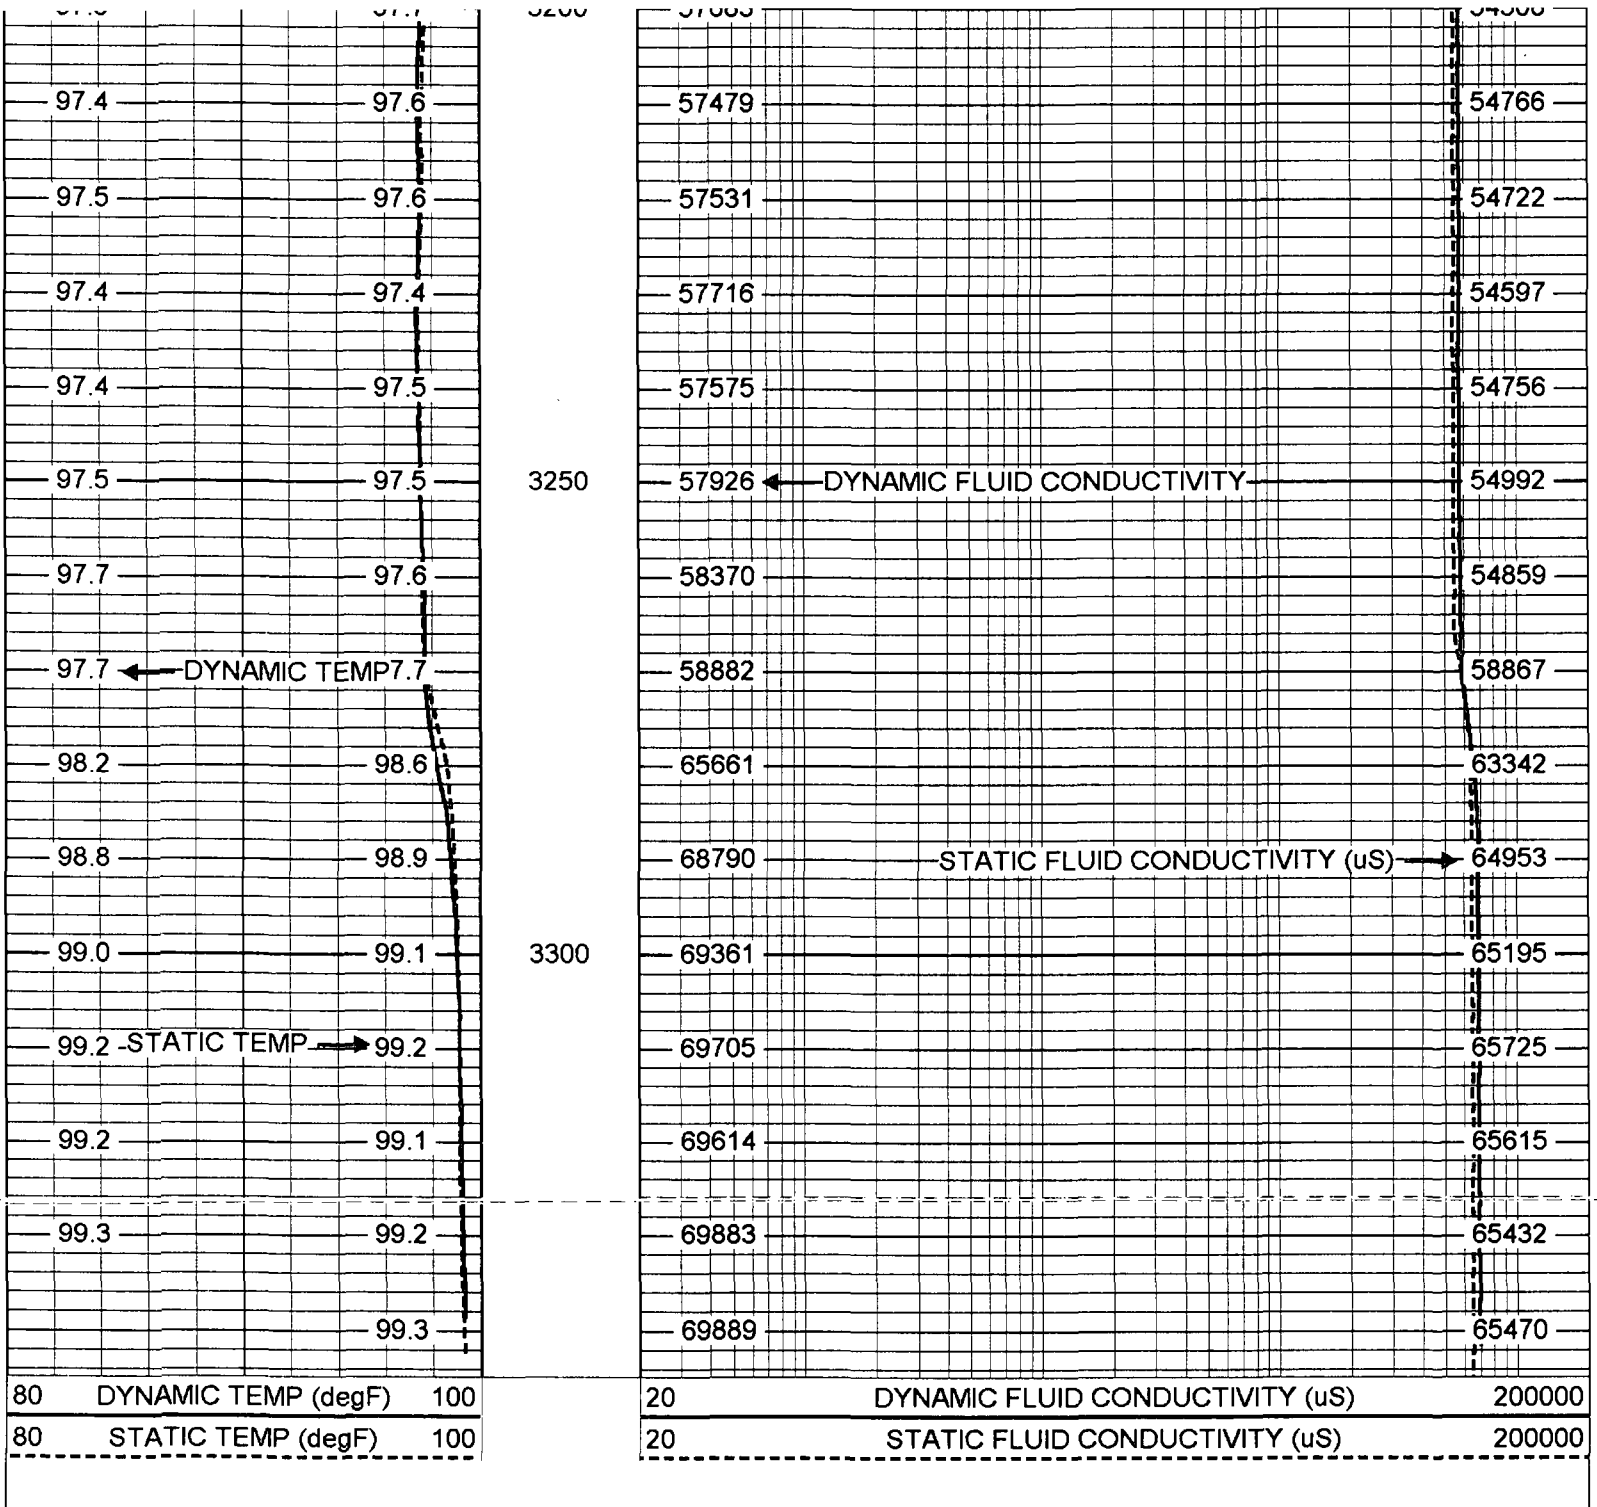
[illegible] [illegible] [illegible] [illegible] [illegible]

97.4 97.6 57479 54766
97.5 97.6 57531 54722
97.4 97.4 57716 54597
97.4 97.5 57575 54756
97.5 97.5 3250 57926 DYNAMIC FLUID CONDUCTIVITY 54992
97.7 97.6 58370 54859
97.7 DYNAMIC TEMP7.7 58882 58867
98.2 98.6 65661 63342
98.8 98.9 68790 STATIC FLUID CONDUCTIVITY (uS) 64953
99.0 99.1 3300 69361 65195
99.2 STATIC TEMP 99.2 69705 65725
99.2 99.1 69614 65615
99.3 99.2 69883 65432
99.3 69889 65470

| 80 | DYNAMIC TEMP (degF) | 100 |
|---|---|---|
| 80 | STATIC TEMP (degF) | 100 |

| 20 | DYNAMIC FLUID CONDUCTIVITY (uS) | 200000 |
|---|---|---|
| 20 | STATIC FLUID CONDUCTIVITY (uS) | 200000 |